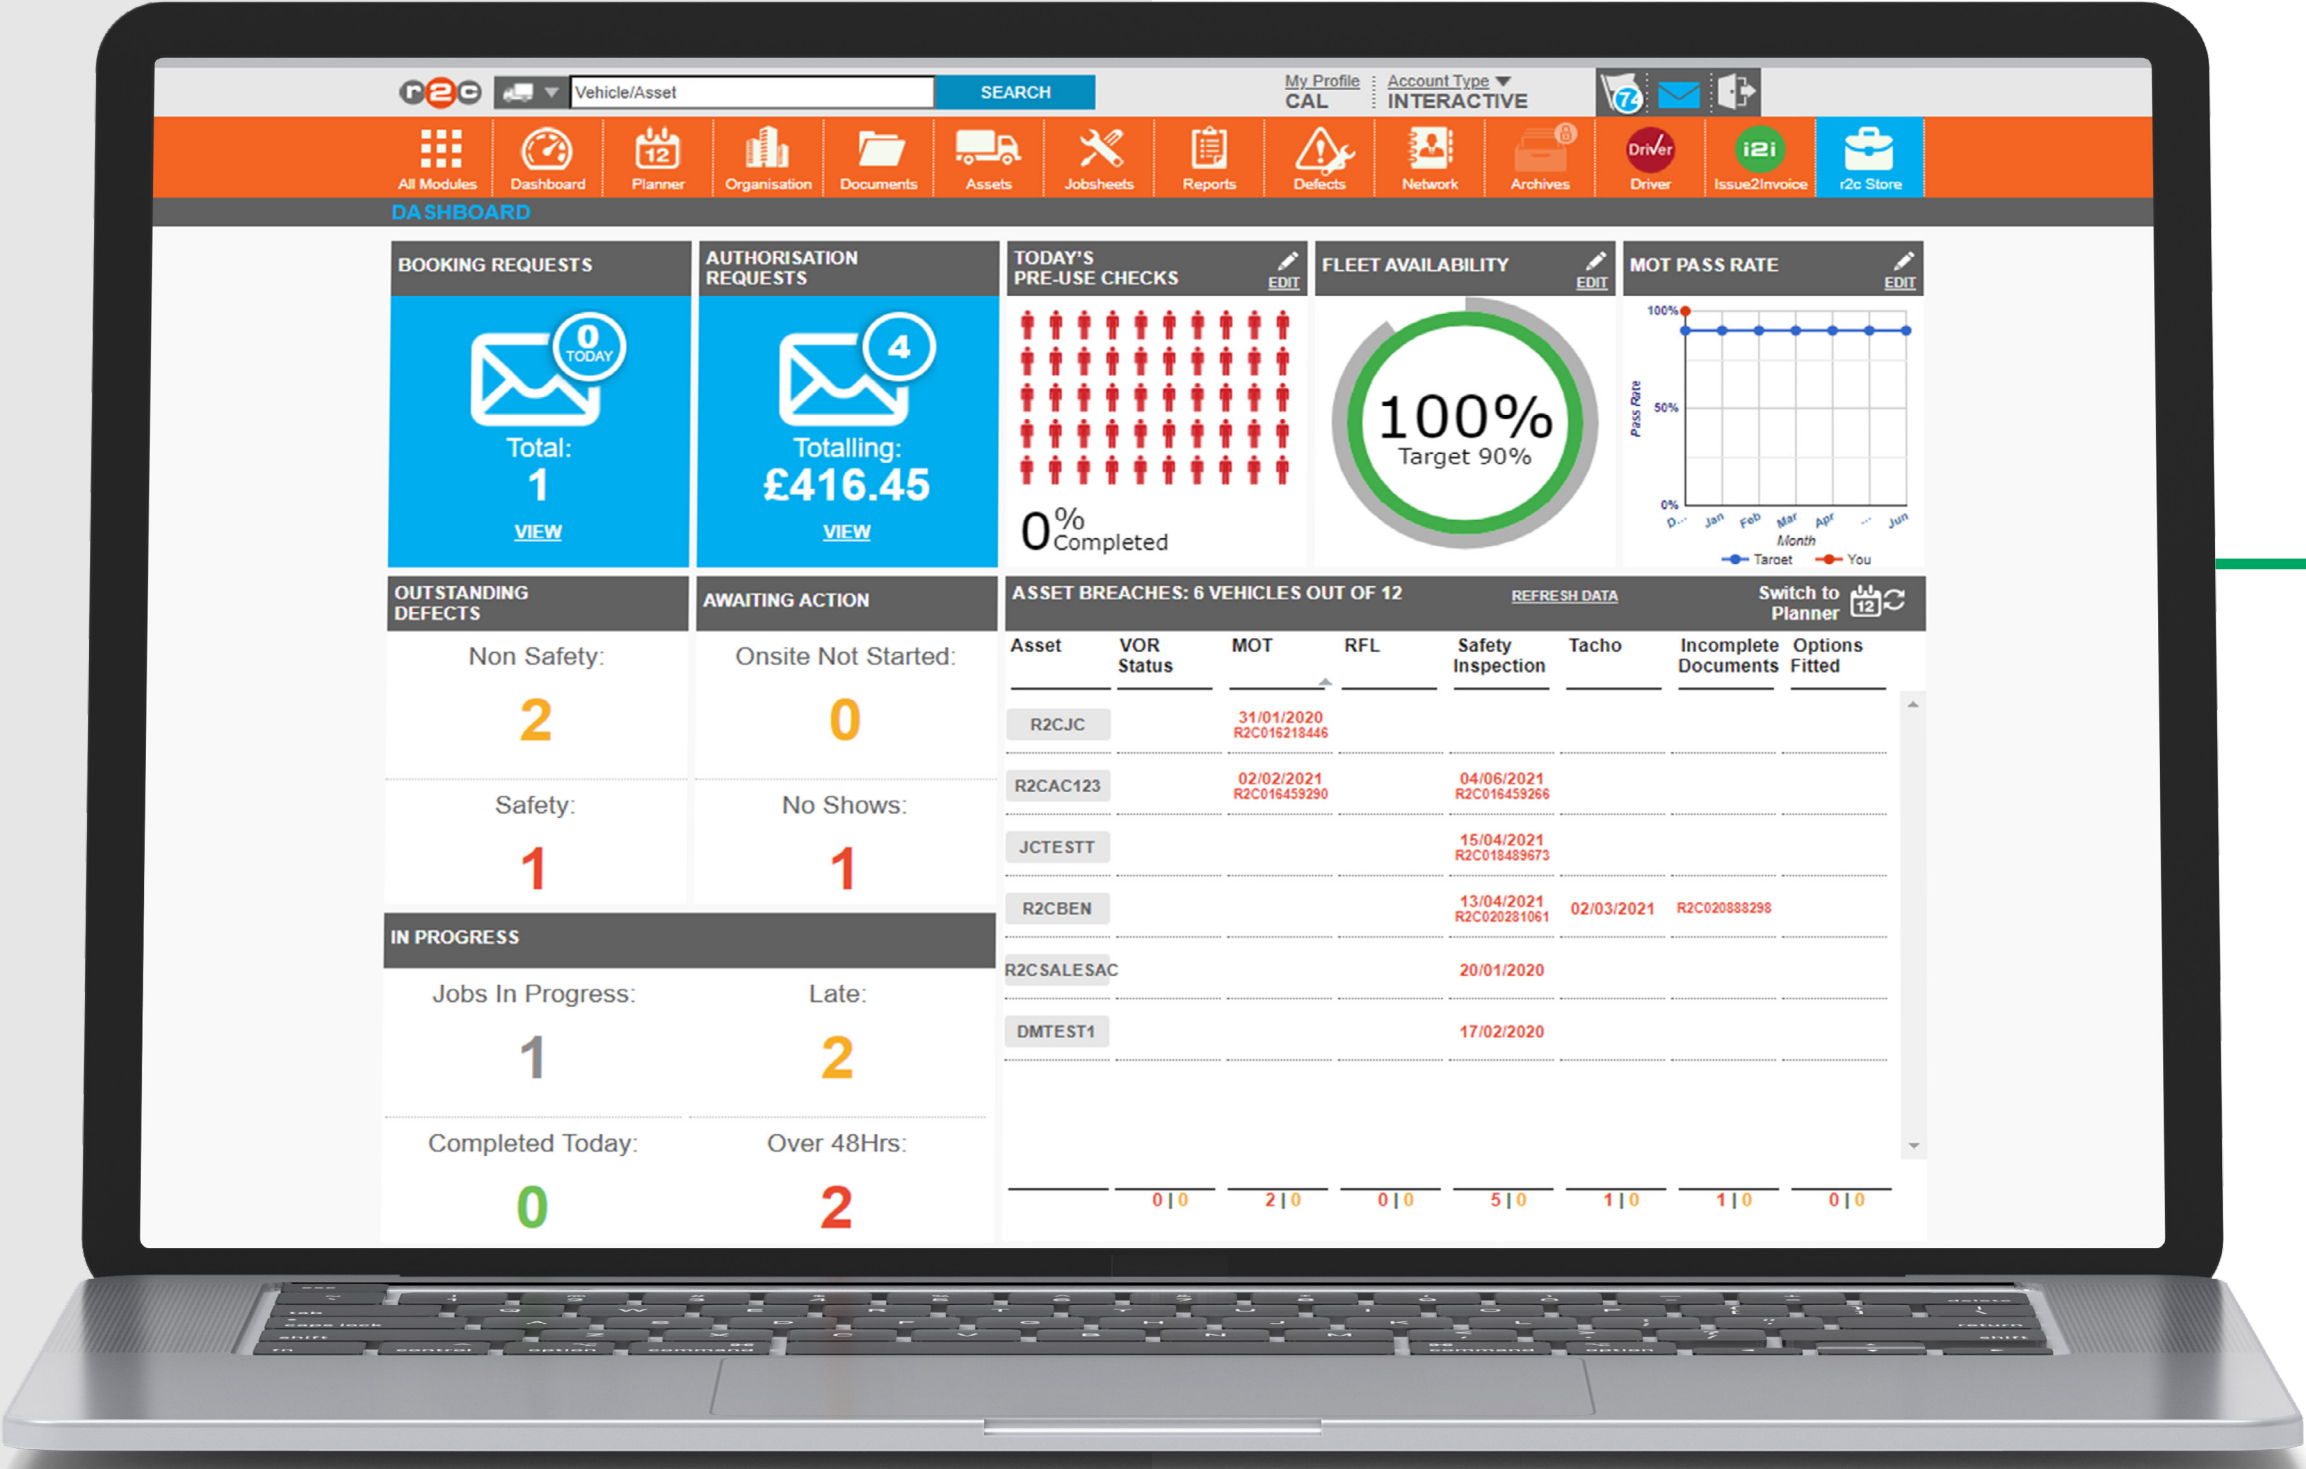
r2c Vehicle/Asset SEARCH

My Profile CAL | Account Type INTERACTIVE

All Modules | Dashboard | 12 Planner | Organisation | Documents | Assets | Jobsheets | Reports | Defects | Network | Archives | Driver | Issue2Invoice | r2c Store

DASHBOARD

BOOKING REQUESTS
0 TODAY
Total:
1
VIEW

AUTHORISATION REQUESTS
4
Totalling:
£416.45
VIEW

TODAY'S PRE-USE CHECKS EDIT
0% Completed

FLEET AVAILABILITY EDIT
100%
Target 90%

MOT PASS RATE EDIT
100%
50%
0%
Pass Rate
D... Jan Feb Mar Apr ... Jun
Month
Target You

OUTSTANDING DEFECTS
Non Safety:
2
Safety:
1

AWAITING ACTION
Onsite Not Started:
0
No Shows:
1

ASSET BREACHES: 6 VEHICLES OUT OF 12 REFRESH DATA Switch to Planner 12

| Asset | VOR Status | MOT | RFL | Safety Inspection | Tacho | Incomplete Documents | Options Fitted |
|---|---|---|---|---|---|---|---|
| R2CJC | | 31/01/2020 R2C016218446 | | | | | |
| R2CAC123 | | 02/02/2021 R2C016459290 | | 04/06/2021 R2C016459266 | | | |
| JCTESTT | | | | 15/04/2021 R2C018489673 | | | |
| R2CBEN | | | | 13/04/2021 R2C020281061 | 02/03/2021 | R2C020888298 | |
| R2CSALESAC | | | | 20/01/2020 | | | |
| DMTEST1 | | | | 17/02/2020 | | | |
| | 0 \| 0 | 2 \| 0 | 0 \| 0 | 5 \| 0 | 1 \| 0 | 1 \| 0 | 0 \| 0 |

IN PROGRESS
Jobs In Progress:
1
Late:
2
Completed Today:
0
Over 48Hrs:
2